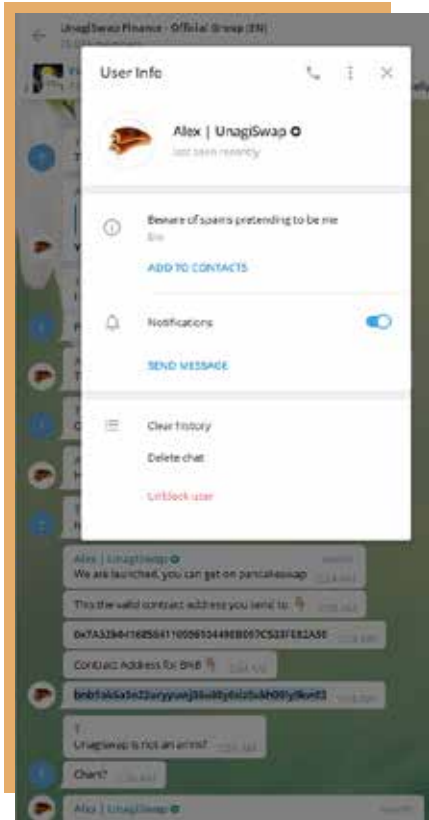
UnagiSwap Finance - Official Group (EN)

User Info

Alex | UnagiSwap
last seen recently

Beware of spams pretending to be me
Bio

ADD TO CONTACTS

Notifications

SEND MESSAGE

Clear history

Delete chat

Unblock user

Alex | UnagiSwap
We are launched, you can get on pancakeswap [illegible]

This the valid contract address you send to: 👇 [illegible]

0x7A5284416B5641100961044980B057C5E0FE82A50 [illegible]

Contract Address for BNB 👇 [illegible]

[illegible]

?
UnagiSwap is not an army? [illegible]

Chart? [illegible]

Alex | UnagiSwap